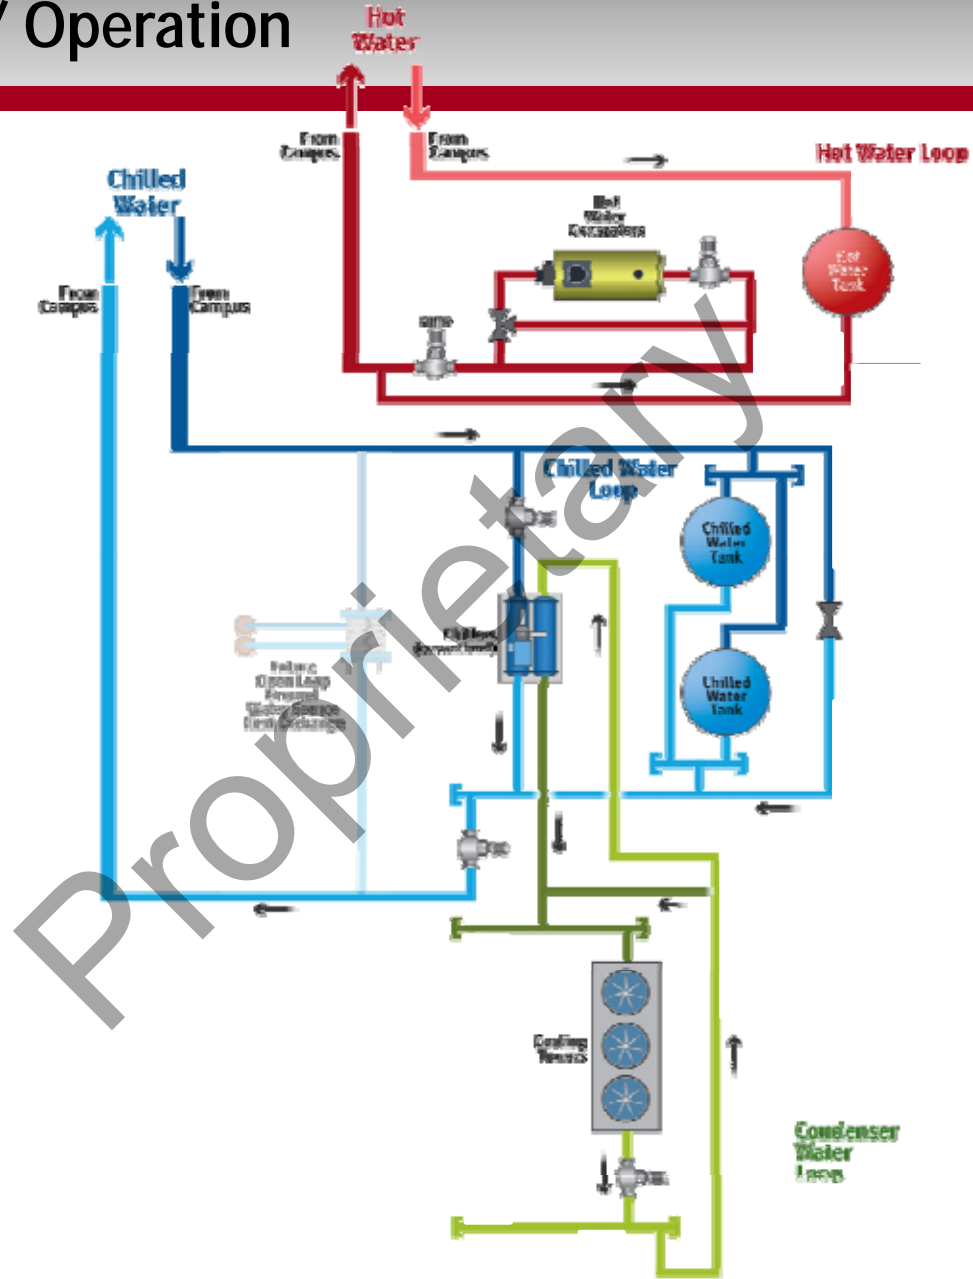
/ Operation

Hot Water

From Campus

From Campus

Hot Water Loop

Chilled Water

From Campus

From Campus

Hot Water Generators

Hot Water Tank

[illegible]

Chilled Water Loop

Chilled Water Tank

Chillers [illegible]

Future Open Loop Ground Water Source Heat Exchange

Chilled Water Tank

Cooling Towers

Condenser Water Loop

Proprietary